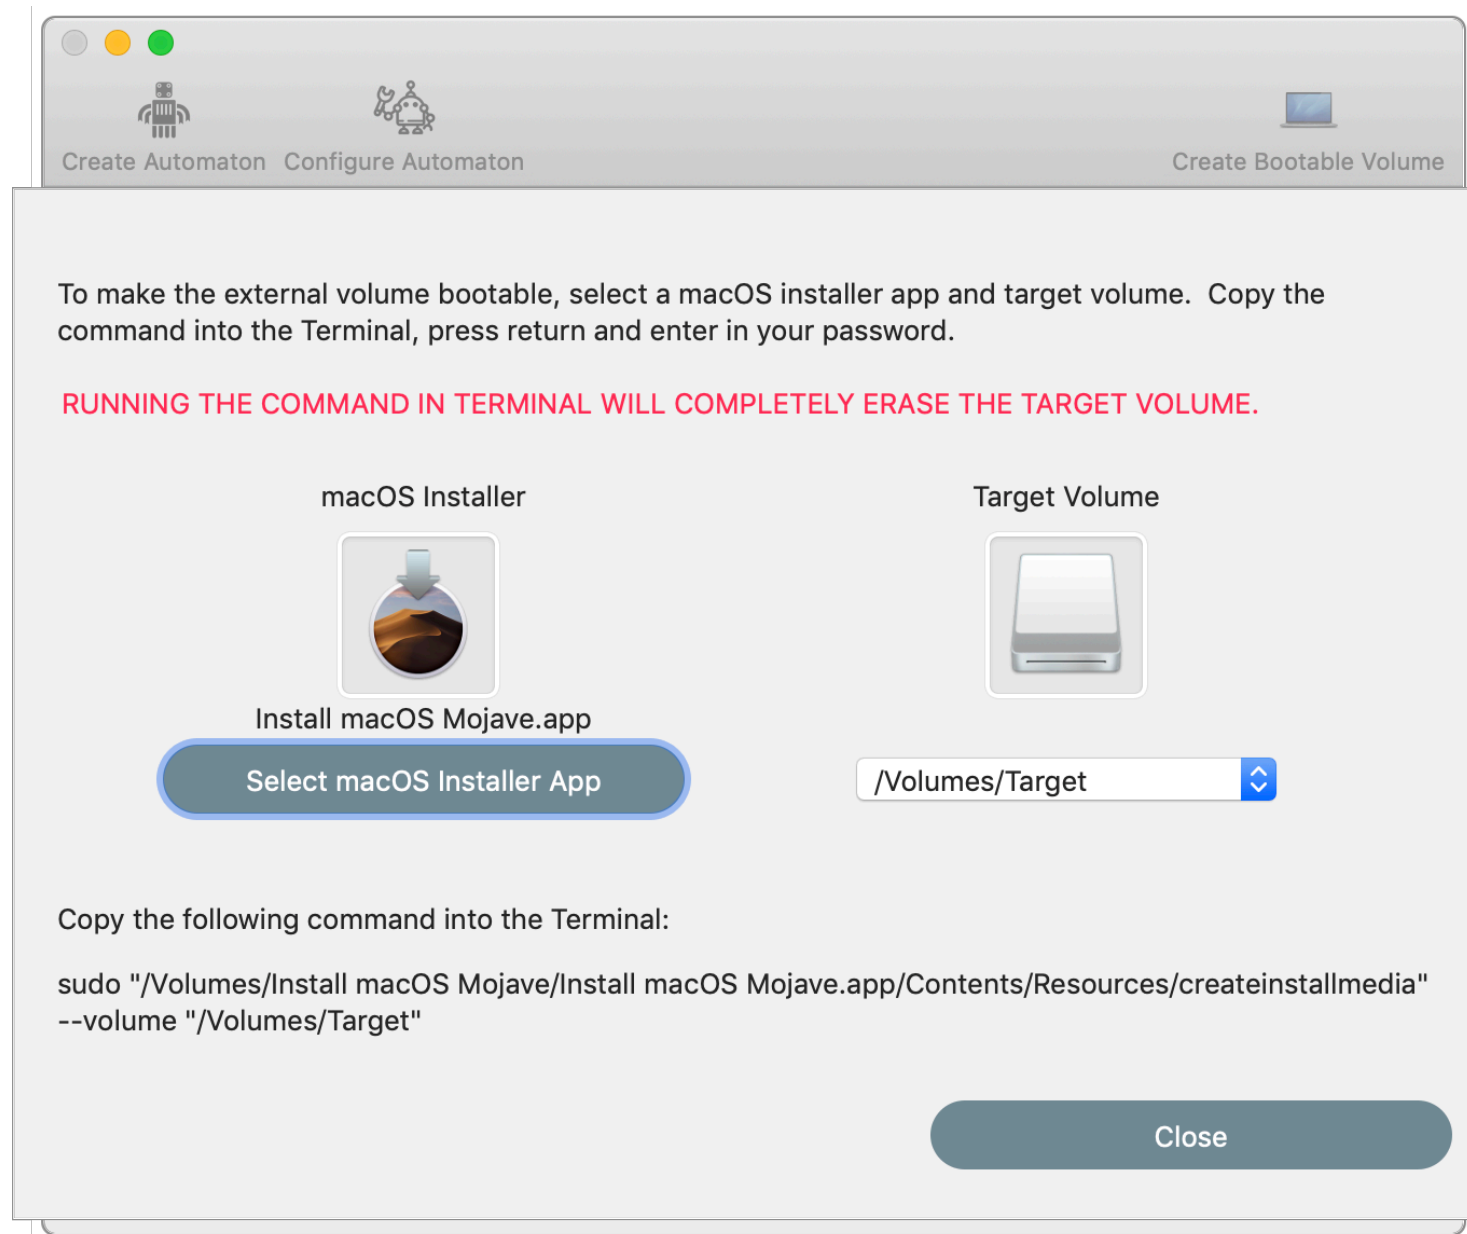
Create Automaton Configure Automaton Create Bootable Volume

To make the external volume bootable, select a macOS installer app and target volume. Copy the command into the Terminal, press return and enter in your password.

RUNNING THE COMMAND IN TERMINAL WILL COMPLETELY ERASE THE TARGET VOLUME.

macOS Installer

Install macOS Mojave.app

Select macOS Installer App

Target Volume

/Volumes/Target

Copy the following command into the Terminal:

sudo "/Volumes/Install macOS Mojave/Install macOS Mojave.app/Contents/Resources/createinstallmedia" --volume "/Volumes/Target"

Close